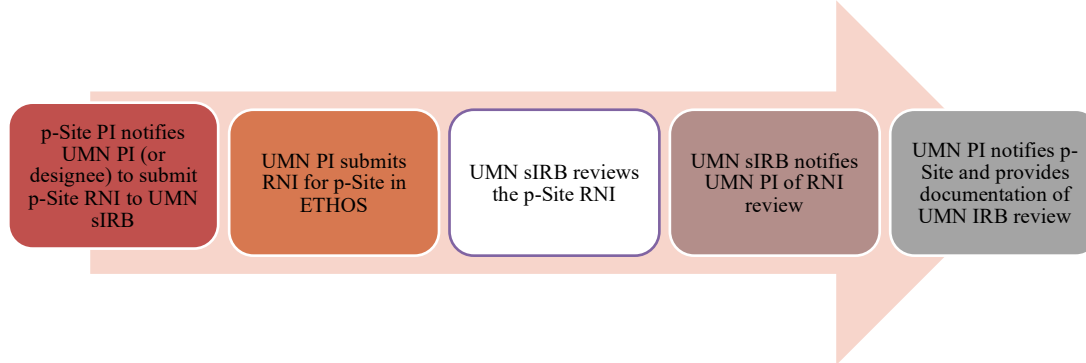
p-Site PI notifies UMN PI (or designee) to submit p-Site RNI to UMN sIRB

UMN PI submits RNI for p-Site in ETHOS

UMN sIRB reviews the p-Site RNI

UMN sIRB notifies UMN PI of RNI review

UMN PI notifies p-Site and provides documentation of UMN IRB review